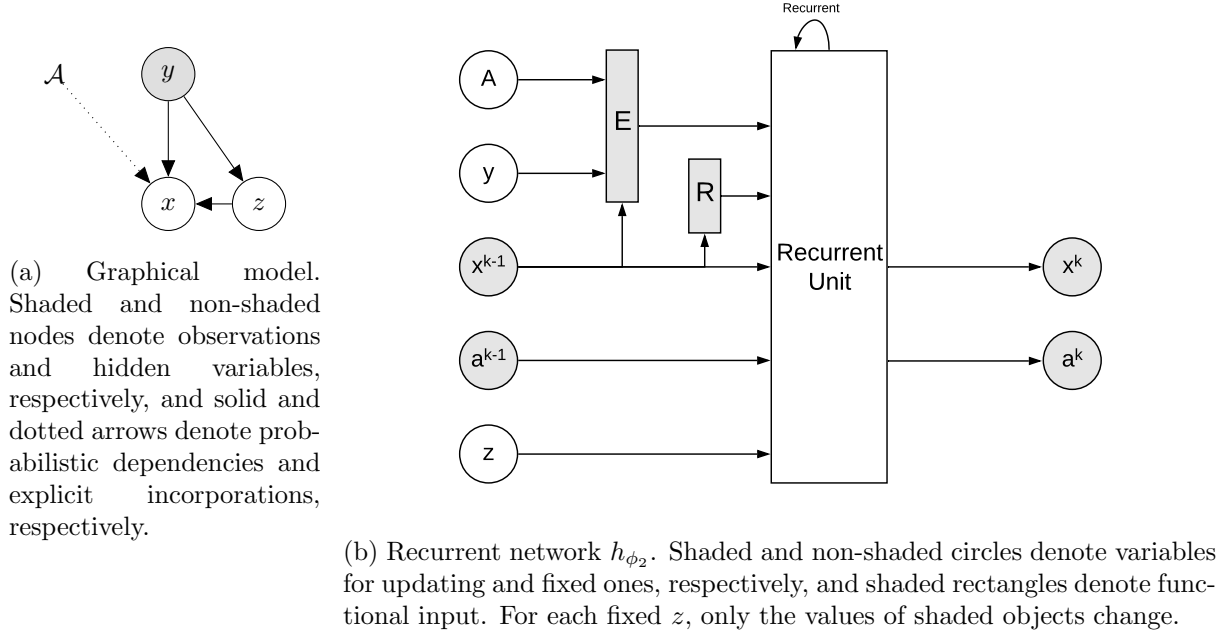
$\mathcal{A}$

$y$

$x$

$z$

(a) Graphical model. Shaded and non-shaded nodes denote observations and hidden variables, respectively, and solid and dotted arrows denote probabilistic dependencies and explicit incorporations, respectively.

Recurrent

A

E

y

R

$x^{k-1}$

Recurrent Unit

$x^k$

$a^{k-1}$

$a^k$

z

(b) Recurrent network $h_{\phi_2}$. Shaded and non-shaded circles denote variables for updating and fixed ones, respectively, and shaded rectangles denote functional input. For each fixed $z$, only the values of shaded objects change.